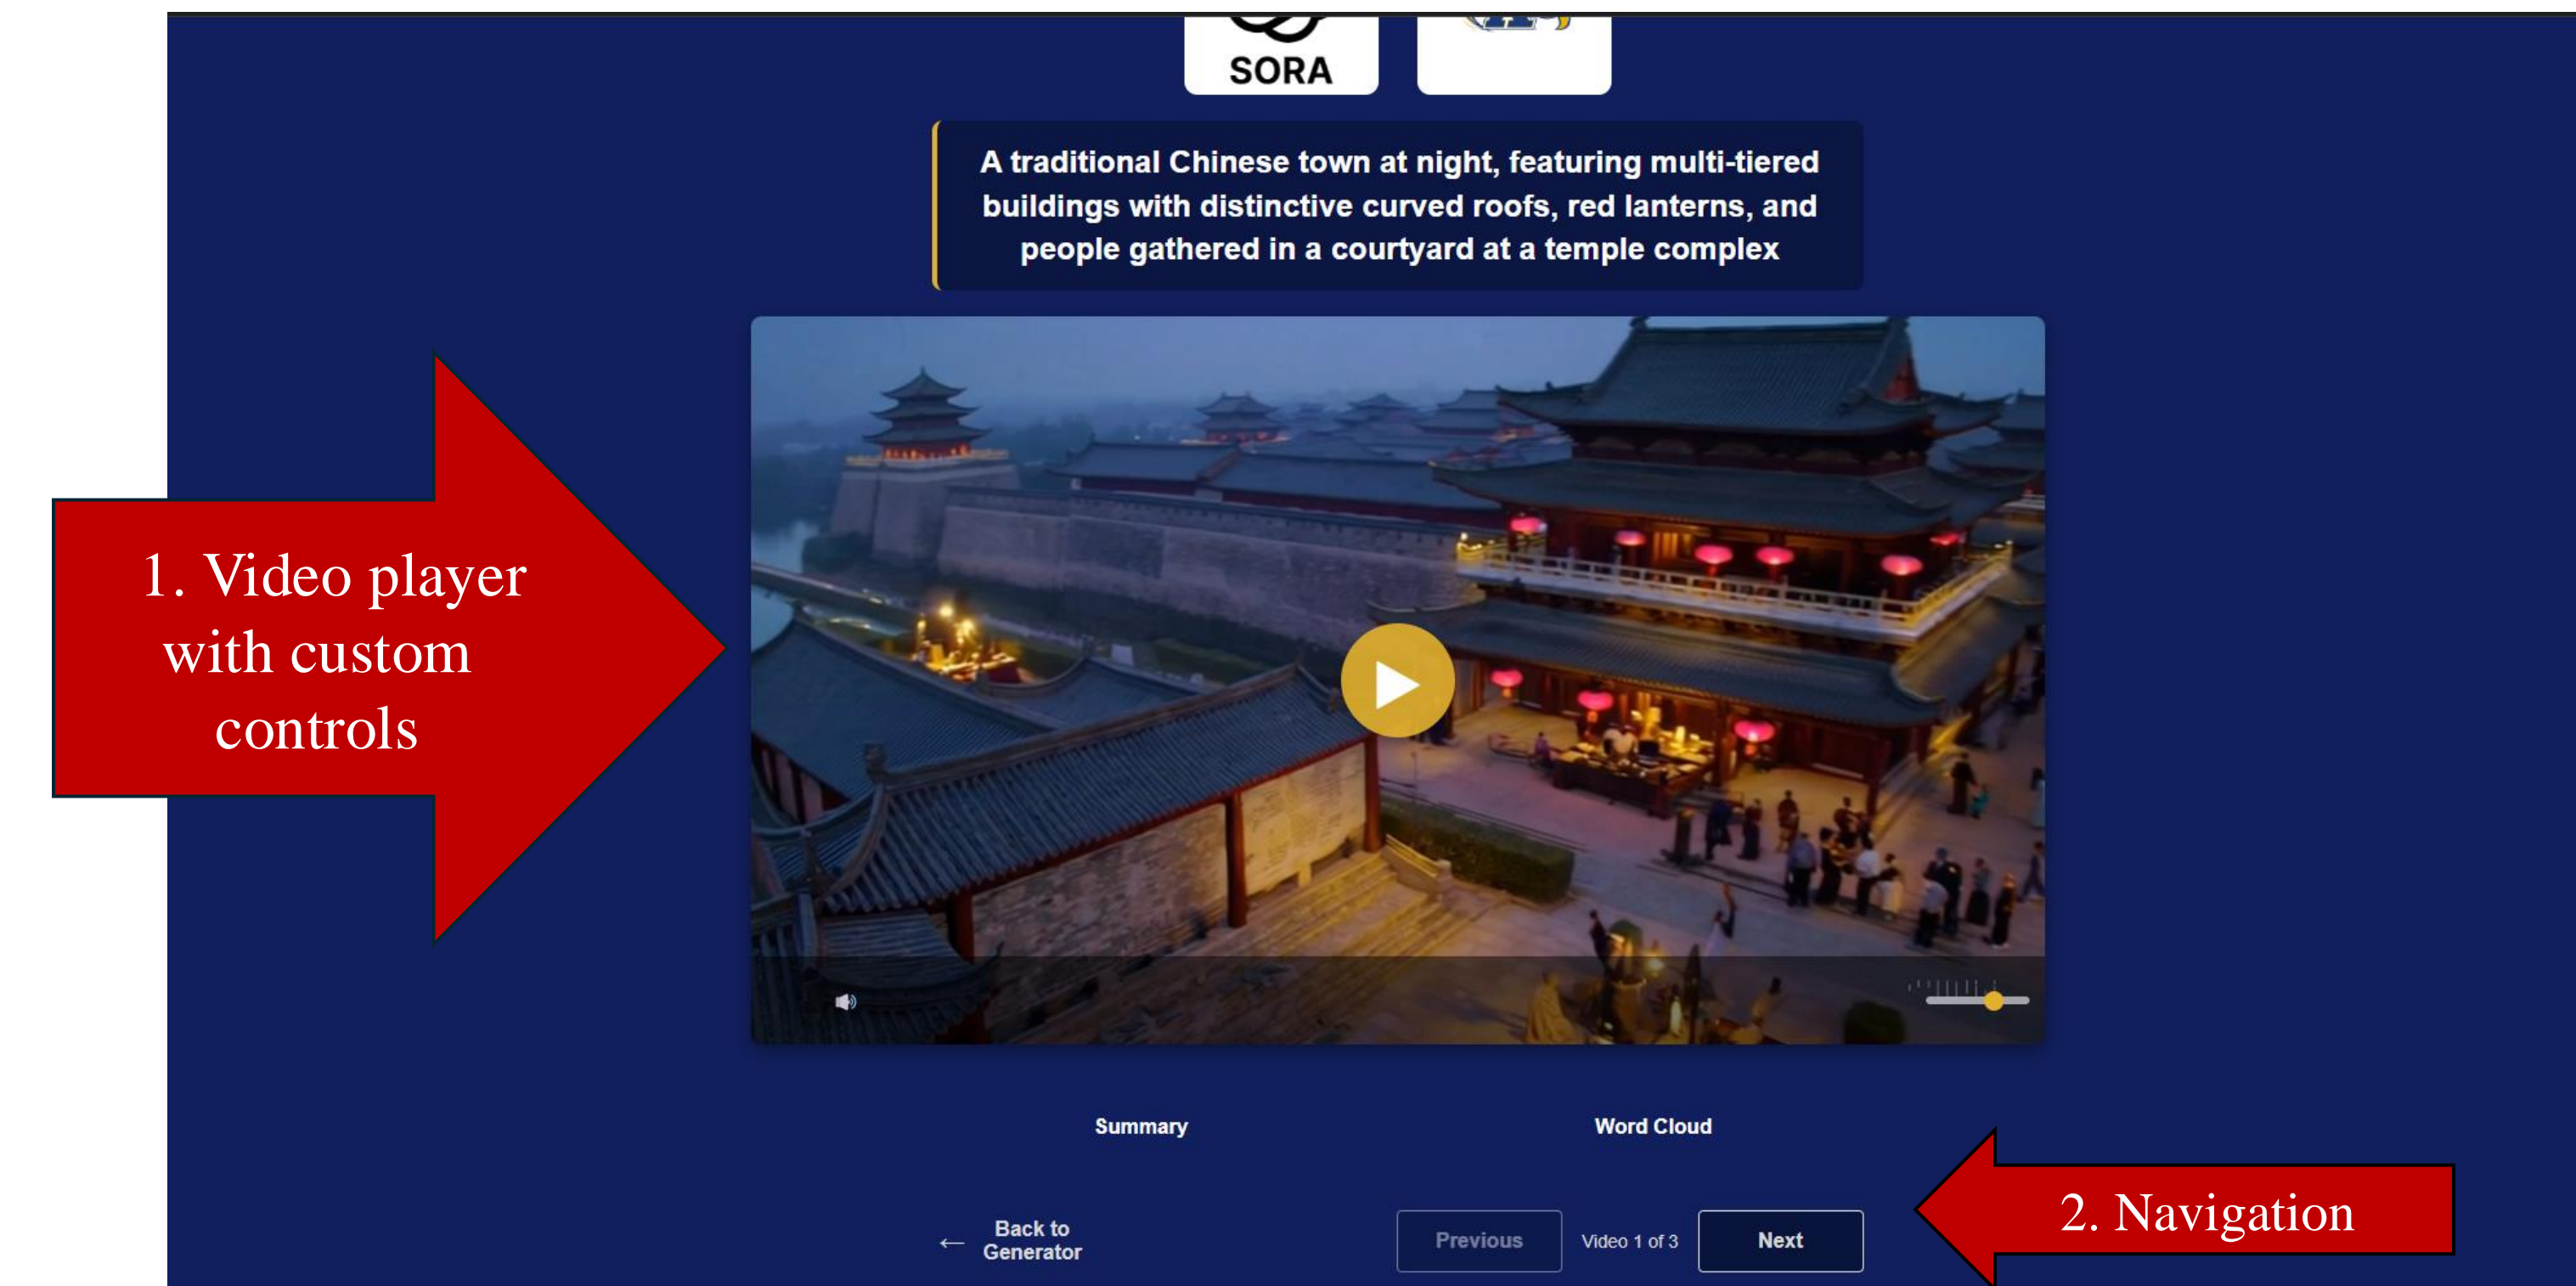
SORA

A traditional Chinese town at night, featuring multi-tiered buildings with distinctive curved roofs, red lanterns, and people gathered in a courtyard at a temple complex

1. Video player with custom controls

Summary

Word Cloud

← Back to Generator

Previous

Video 1 of 3

Next

2. Navigation